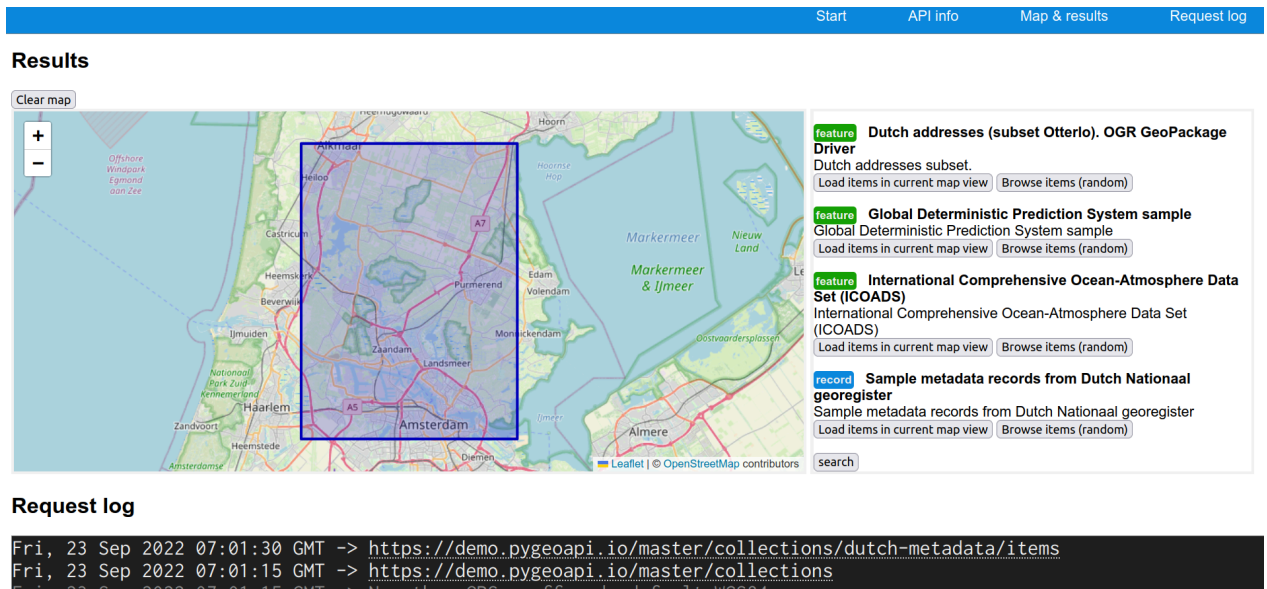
Start API info Map & results Request log

Results

Clear map

+
−

Offshore Windpark Egmond aan Zee
Alkmaar
Heiloo
Hoorn
Hoornse Hop
A7
Castricum
Markermeer
Nieuw Land
Markermeer & IJmeer
Heemskerk
Edam
Volendam
Purmerend
Beverwijk
IJmuiden
Monnickendam
Oostvaardersplassen
Zaandam
Landsmeer
Nationaal Park Zuid-Kennemerland
Haarlem
A5
Zandvoort
Heemstede
Amsterdam
Almere
IJmeer
Diemen
Amsterdamse
Le

Leaflet | © OpenStreetMap contributors

feature Dutch addresses (subset Otterlo). OGR GeoPackage Driver
Dutch addresses subset.
Load items in current map view Browse items (random)

feature Global Deterministic Prediction System sample
Global Deterministic Prediction System sample
Load items in current map view Browse items (random)

feature International Comprehensive Ocean-Atmosphere Data Set (ICOADS)
International Comprehensive Ocean-Atmosphere Data Set (ICOADS)
Load items in current map view Browse items (random)

record Sample metadata records from Dutch Nationaal georegister
Sample metadata records from Dutch Nationaal georegister
Load items in current map view Browse items (random)

search

Request log

Fri, 23 Sep 2022 07:01:30 GMT -> https://demo.pygeoapi.io/master/collections/dutch-metadata/items
Fri, 23 Sep 2022 07:01:15 GMT -> https://demo.pygeoapi.io/master/collections
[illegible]